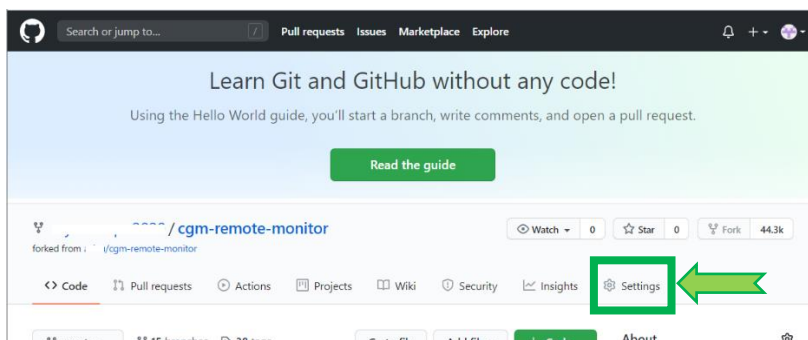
Search or jump to...
Pull requests Issues Marketplace Explore

Learn Git and GitHub without any code!

Using the Hello World guide, you'll start a branch, write comments, and open a pull request.

Read the guide

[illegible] / cgm-remote-monitor
forked from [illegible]/cgm-remote-monitor

Watch 0
Star 0
Fork 44.3k

Code
Pull requests
Actions
Projects
Wiki
Security
Insights
Settings

About